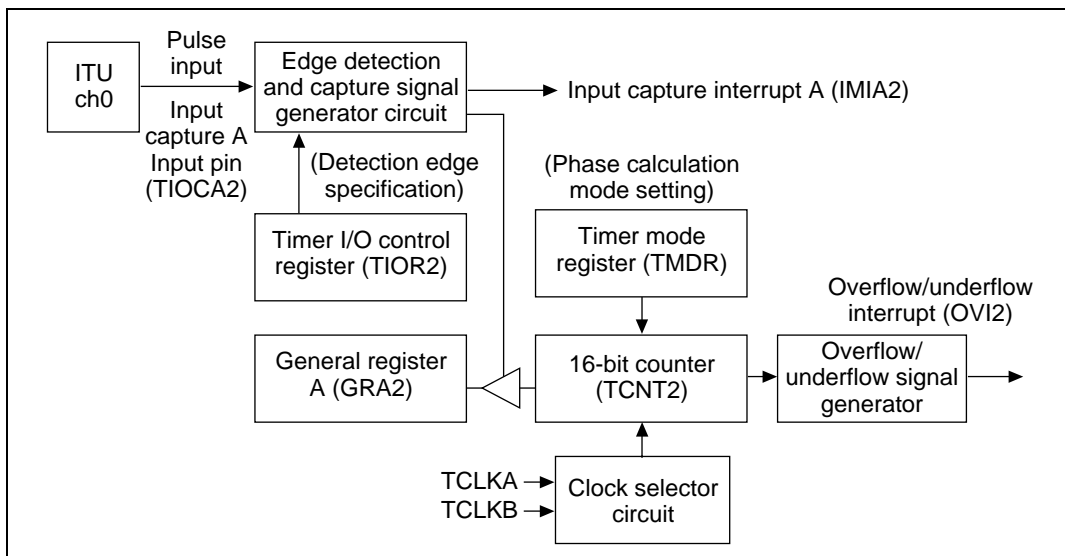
ITU ch0

Pulse input

Input capture A Input pin (TIOCA2)

Edge detection and capture signal generator circuit

Input capture interrupt A (IMIA2)

(Detection edge specification)

Timer I/O control register (TIOR2)

(Phase calculation mode setting)

Timer mode register (TMDR)

Overflow/underflow interrupt (OVI2)

General register A (GRA2)

16-bit counter (TCNT2)

Overflow/ underflow signal generator

TCLKA

TCLKB

Clock selector circuit